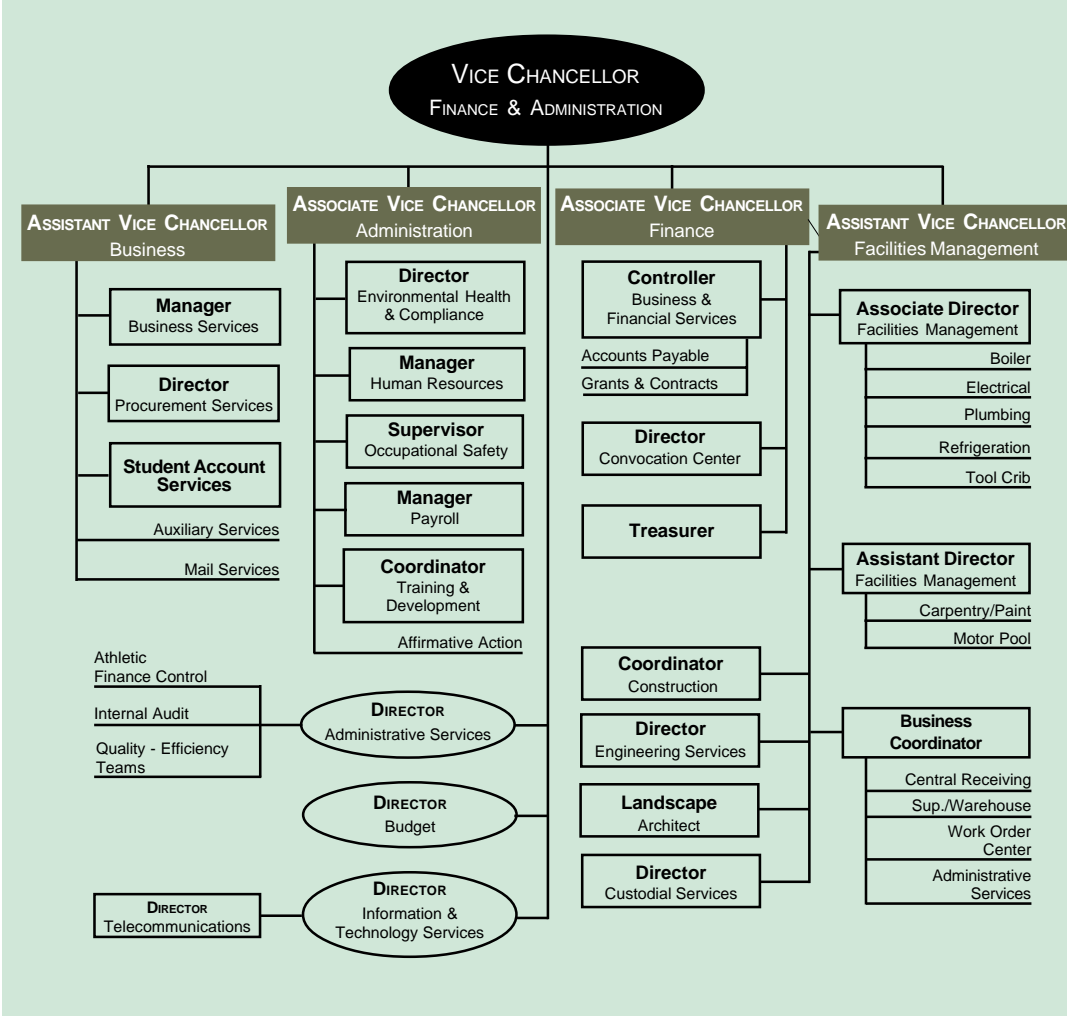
VICE CHANCELLOR
FINANCE & ADMINISTRATION

ASSISTANT VICE CHANCELLOR
Business

Manager
Business Services

Director
Procurement Services

Student Account Services

Auxiliary Services

Mail Services

ASSOCIATE VICE CHANCELLOR
Administration

Director
Environmental Health & Compliance

Manager
Human Resources

Supervisor
Occupational Safety

Manager
Payroll

Coordinator
Training & Development

Affirmative Action

ASSOCIATE VICE CHANCELLOR
Finance

Controller
Business & Financial Services

Accounts Payable

Grants & Contracts

Director
Convocation Center

Treasurer

ASSISTANT VICE CHANCELLOR
Facilities Management

Associate Director
Facilities Management

Boiler

Electrical

Plumbing

Refrigeration

Tool Crib

Assistant Director
Facilities Management

Carpentry/Paint

Motor Pool

Coordinator
Construction

Director
Engineering Services

Landscape
Architect

Director
Custodial Services

Business Coordinator

Central Receiving

Sup./Warehouse

Work Order Center

Administrative Services

Athletic Finance Control

Internal Audit

Quality - Efficiency Teams

DIRECTOR
Administrative Services

DIRECTOR
Budget

DIRECTOR
Telecommunications

DIRECTOR
Information & Technology Services